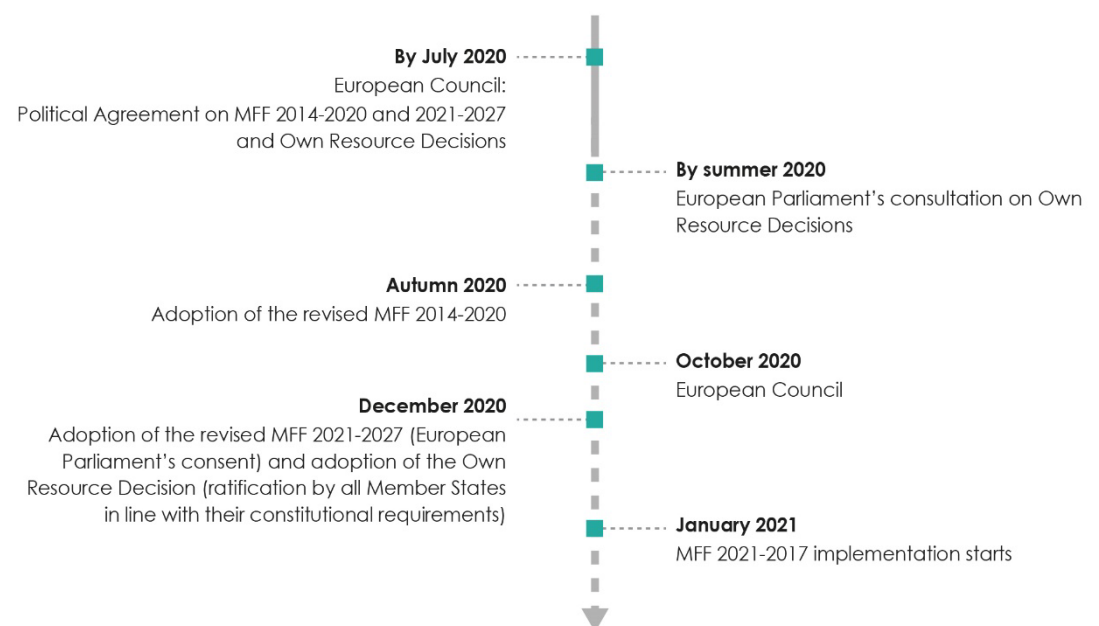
**By July 2020**
European Council:
Political Agreement on MFF 2014-2020 and 2021-2027 and Own Resource Decisions

**By summer 2020**
European Parliament's consultation on Own Resource Decisions

**Autumn 2020**
Adoption of the revised MFF 2014-2020

**October 2020**
European Council

**December 2020**
Adoption of the revised MFF 2021-2027 (European Parliament's consent) and adoption of the Own Resource Decision (ratification by all Member States in line with their constitutional requirements)

**January 2021**
MFF 2021-2017 implementation starts